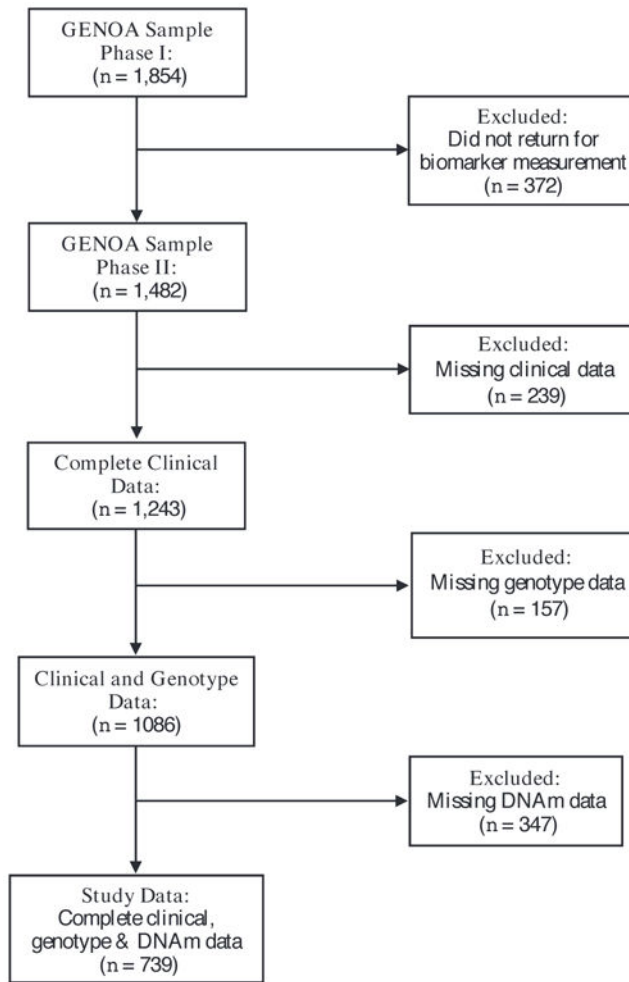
GENOA Sample Phase I:
(n = 1,854)

Excluded:
Did not return for biomarker measurement
(n = 372)

GENOA Sample Phase II:
(n = 1,482)

Excluded:
Missing clinical data
(n = 239)

Complete Clinical Data:
(n = 1,243)

Excluded:
Missing genotype data
(n = 157)

Clinical and Genotype Data:
(n = 1086)

Excluded:
Missing DNAm data
(n = 347)

Study Data:
Complete clinical, genotype & DNAm data
(n = 739)